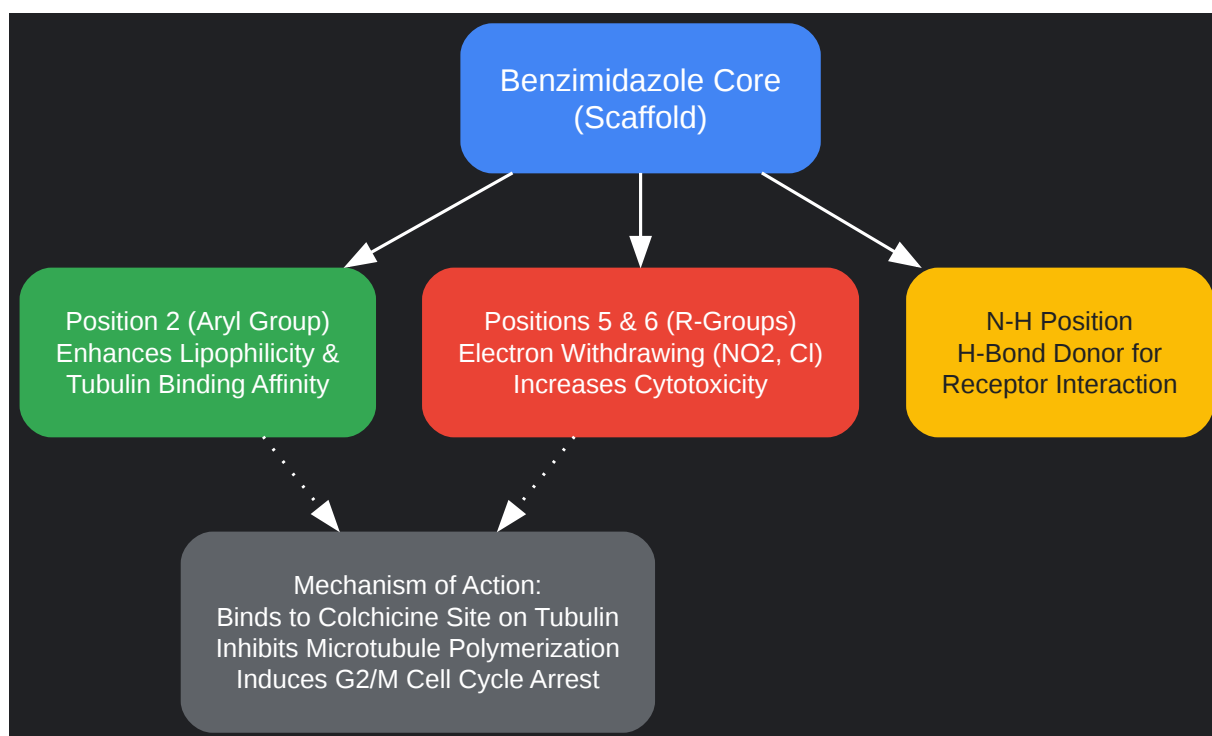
Benzimidazole Core
(Scaffold)

Position 2 (Aryl Group)
Enhances Lipophilicity &
Tubulin Binding Affinity

Positions 5 & 6 (R-Groups)
Electron Withdrawing (NO2, Cl)
Increases Cytotoxicity

N-H Position
H-Bond Donor for
Receptor Interaction

Mechanism of Action:
Binds to Colchicine Site on Tubulin
Inhibits Microtubule Polymerization
Induces G2/M Cell Cycle Arrest